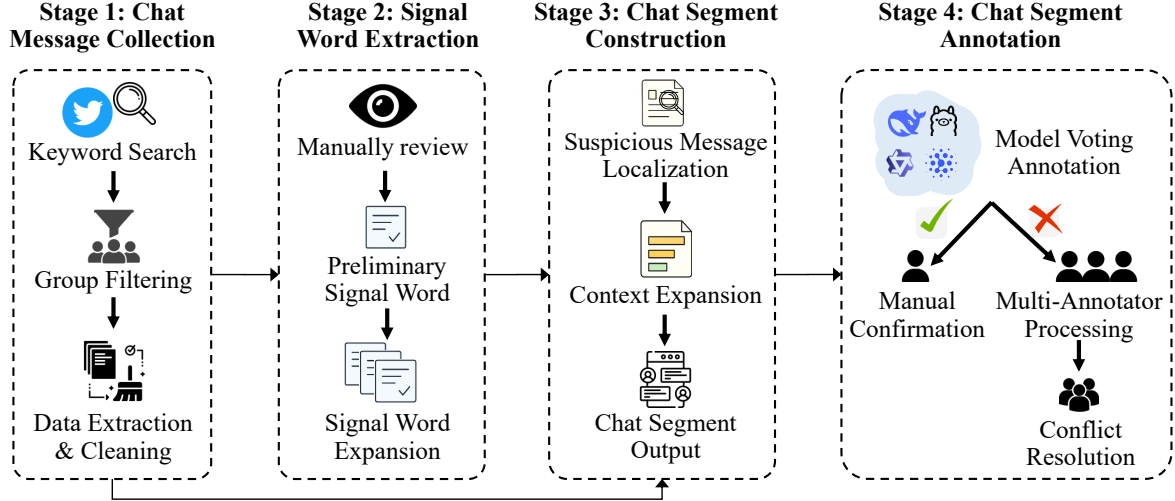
Stage 1: Chat Message Collection

Keyword Search

Group Filtering

Data Extraction & Cleaning

Stage 2: Signal Word Extraction

Manually review

Preliminary Signal Word

Signal Word Expansion

Stage 3: Chat Segment Construction

Suspicious Message Localization

Context Expansion

Chat Segment Output

Stage 4: Chat Segment Annotation

Model Voting Annotation

Manual Confirmation

Multi-Annotator Processing

Conflict Resolution